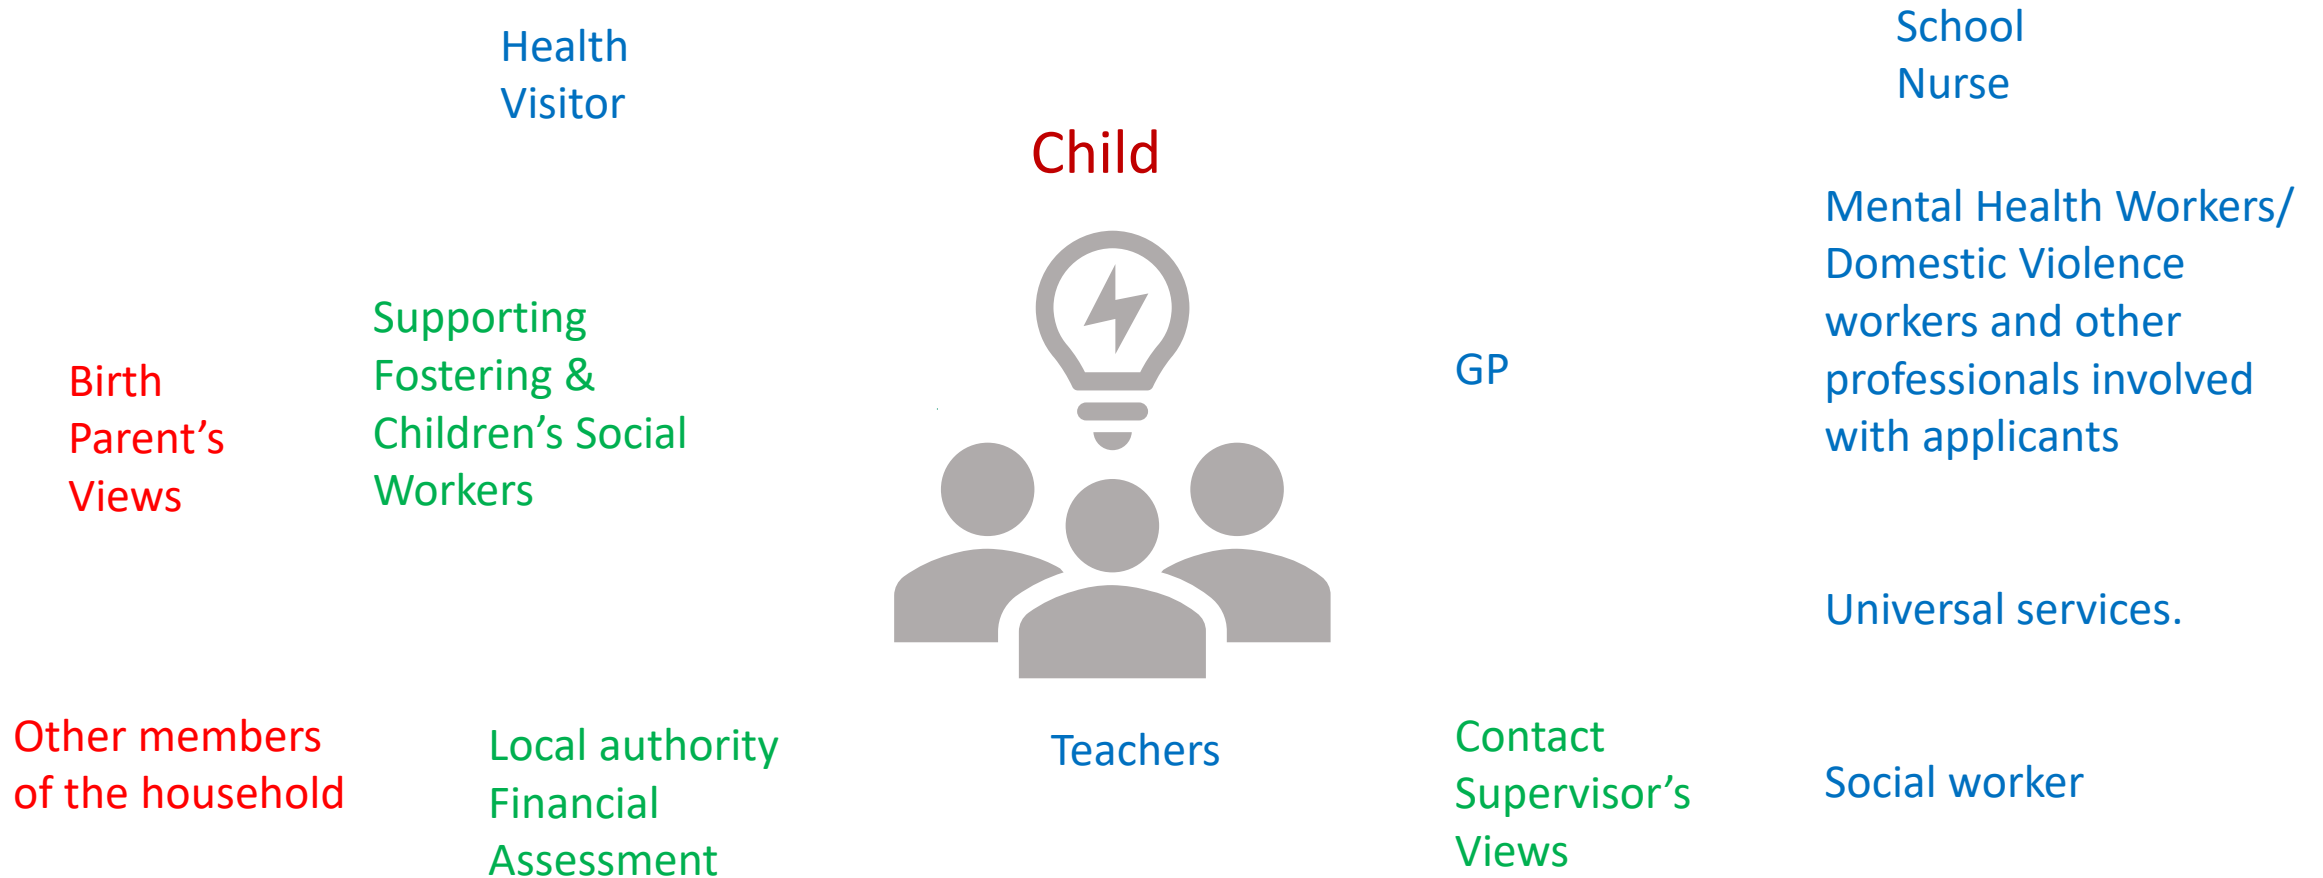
Health Visitor

School Nurse

Child

Mental Health Workers/ Domestic Violence workers and other professionals involved with applicants

Birth Parent’s Views

Supporting Fostering & Children’s Social Workers

GP

Universal services.

Other members of the household

Local authority Financial Assessment

Teachers

Contact Supervisor’s Views

Social worker